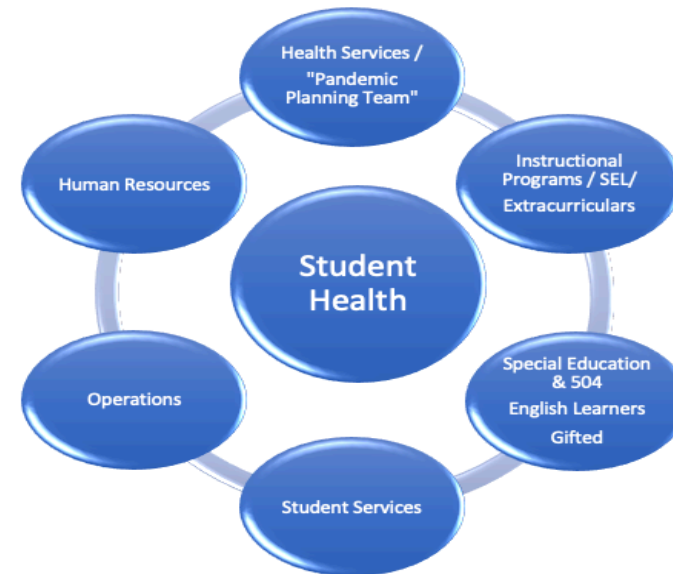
Health Services / "Pandemic Planning Team"

Instructional Programs / SEL/ Extracurriculars

Special Education & 504
English Learners
Gifted

Student Services

Operations

Human Resources

Student Health